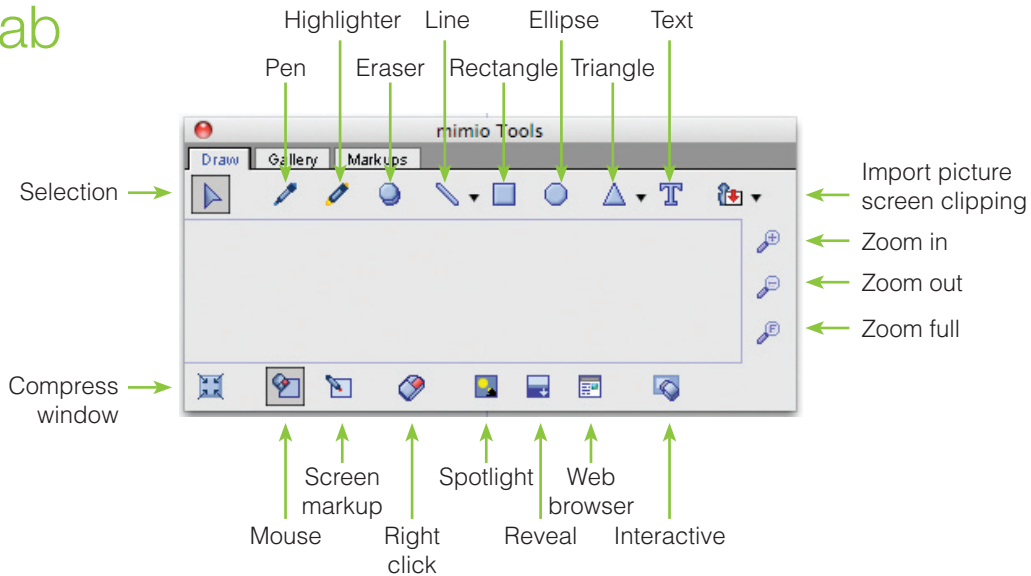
ab

Highlighter Line Ellipse Text

Pen Eraser Rectangle Triangle

mimio Tools

Draw Gallery Markups

Selection

Import picture screen clipping

Zoom in

Zoom out

Zoom full

Compress window

Screen markup

Spotlight

Web browser

Mouse

Right click

Reveal

Interactive